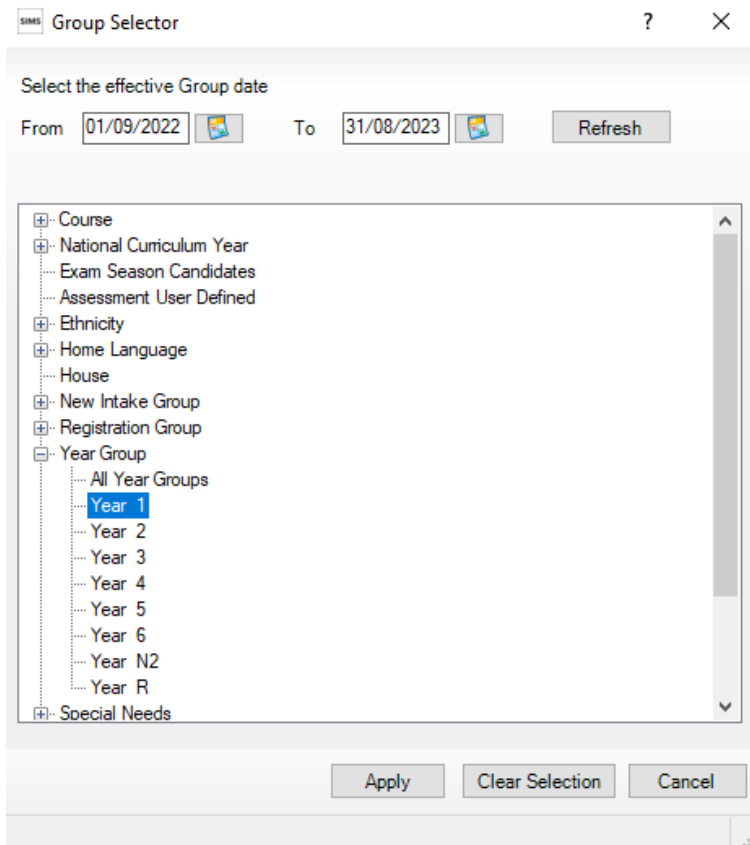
SIMS Group Selector

?

×

Select the effective Group date

From 01/09/2022 To 31/08/2023 Refresh

Course
National Curriculum Year
Exam Season Candidates
Assessment User Defined
Ethnicity
Home Language
House
New Intake Group
Registration Group
Year Group
All Year Groups
Year 1
Year 2
Year 3
Year 4
Year 5
Year 6
Year N2
Year R
Special Needs

Apply Clear Selection Cancel